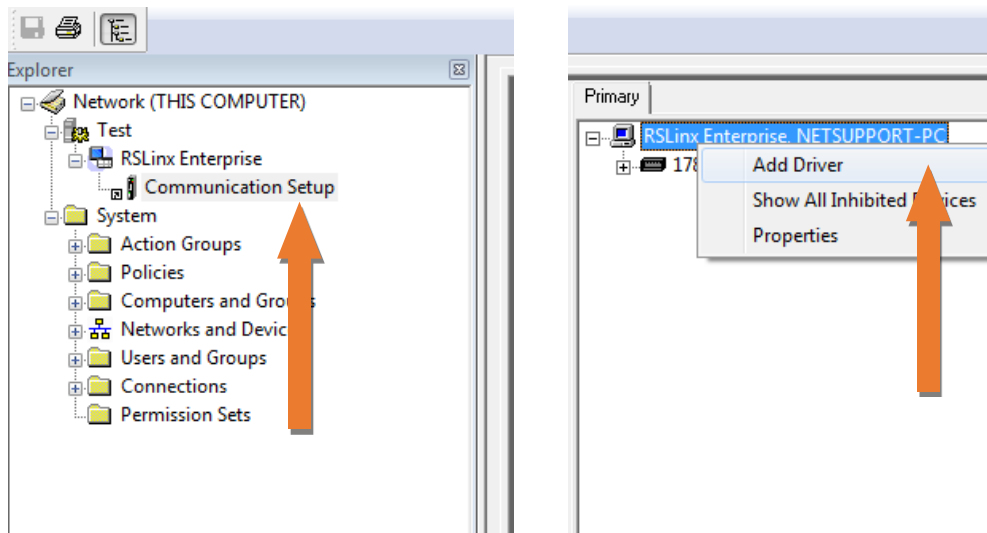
Explorer
Network (THIS COMPUTER)
Test
RSLinx Enterprise
Communication Setup
System
Action Groups
Policies
Computers and Gro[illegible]
Networks and Devic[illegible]
Users and Groups
Connections
Permission Sets

Primary
RSLinx Enterprise, NETSUPPORT-PC
178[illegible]
Add Driver
Show All Inhibited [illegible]vices
Properties